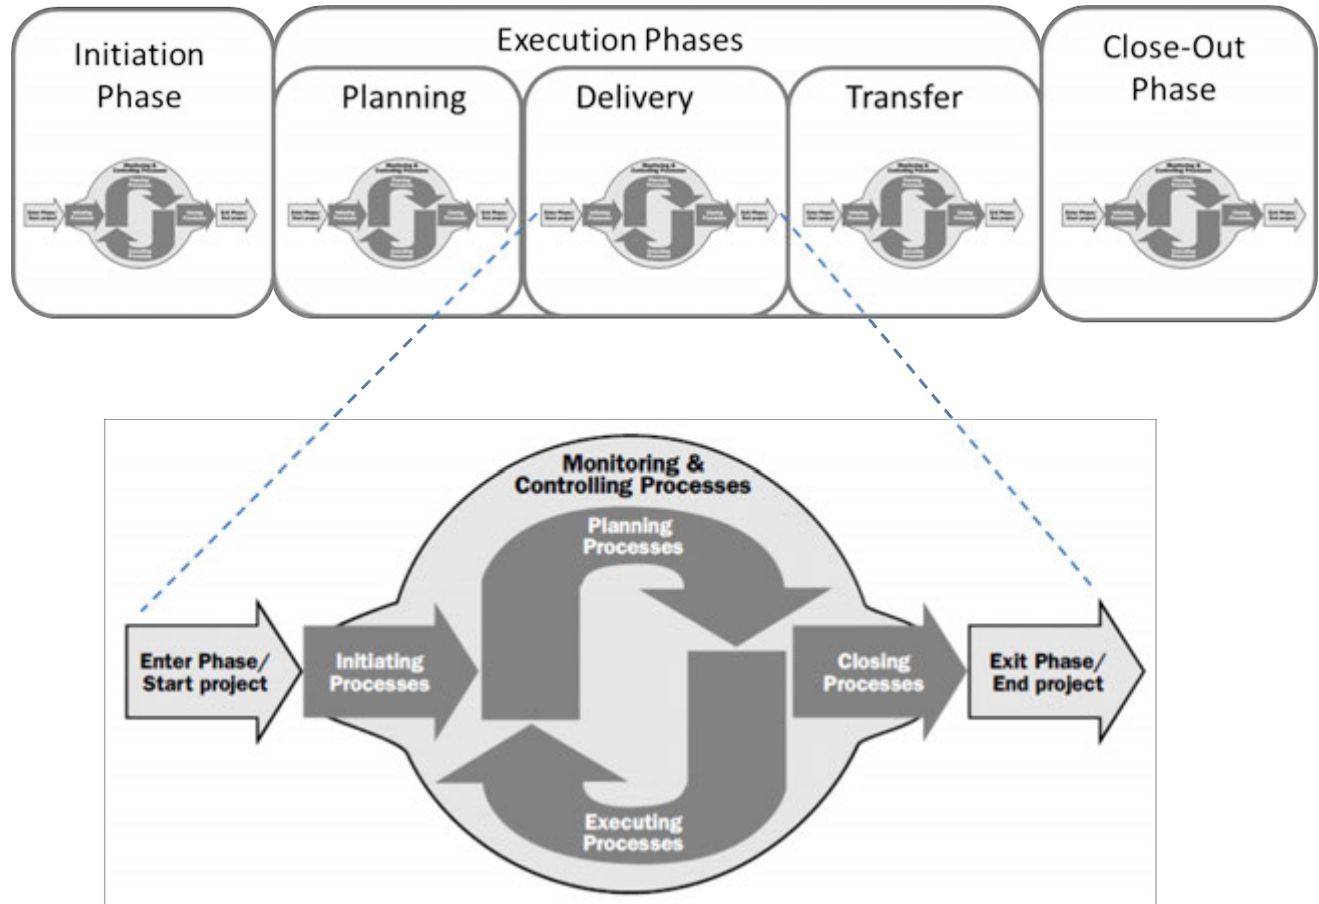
Initiation Phase

Execution Phases

Planning

Delivery

Transfer

Close-Out Phase

Monitoring & Controlling Processes

Planning Processes

Enter Phase/ Start project

Initiating Processes

Closing Processes

Exit Phase/ End project

Executing Processes